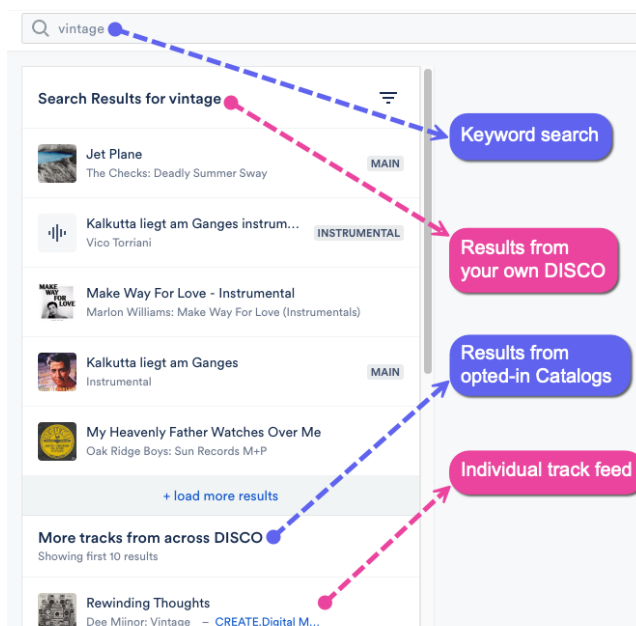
vintage

Search Results for vintage

Jet Plane
The Checks: Deadly Summer Sway
MAIN

Kalkutta liegt am Ganges instrum...
Vico Torriani
INSTRUMENTAL

MAKE WAY FOR LOVE

Make Way For Love - Instrumental
Marlon Williams: Make Way For Love (Instrumentals)

Kalkutta liegt am Ganges
Instrumental
MAIN

SUN

My Heavenly Father Watches Over Me
Oak Ridge Boys: Sun Records M+P

+ load more results

More tracks from across DISCO
Showing first 10 results

Rewinding Thoughts
Dee Minor: Vintage – CREATE.Digital M...

Keyword search

Results from your own DISCO

Results from opted-in Catalogs

Individual track feed